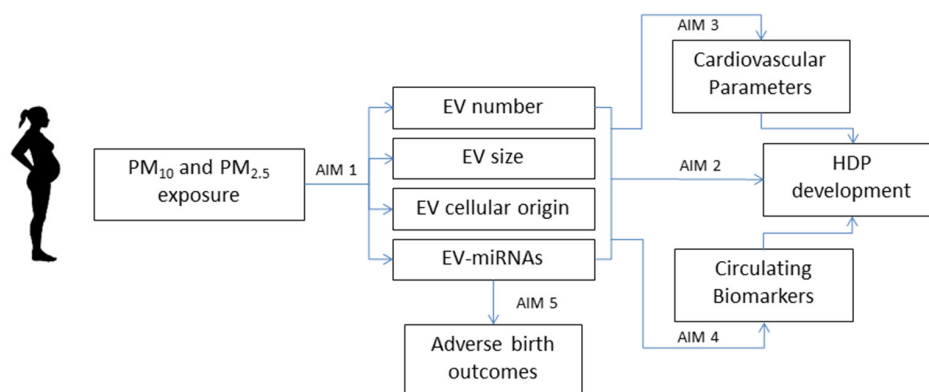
$PM_{10}$ and $PM_{2.5}$ exposure

AIM 1

EV number

EV size

EV cellular origin

EV-miRNAs

AIM 5

Adverse birth outcomes

AIM 3

Cardiovascular Parameters

AIM 2

HDP development

Circulating Biomarkers

AIM 4